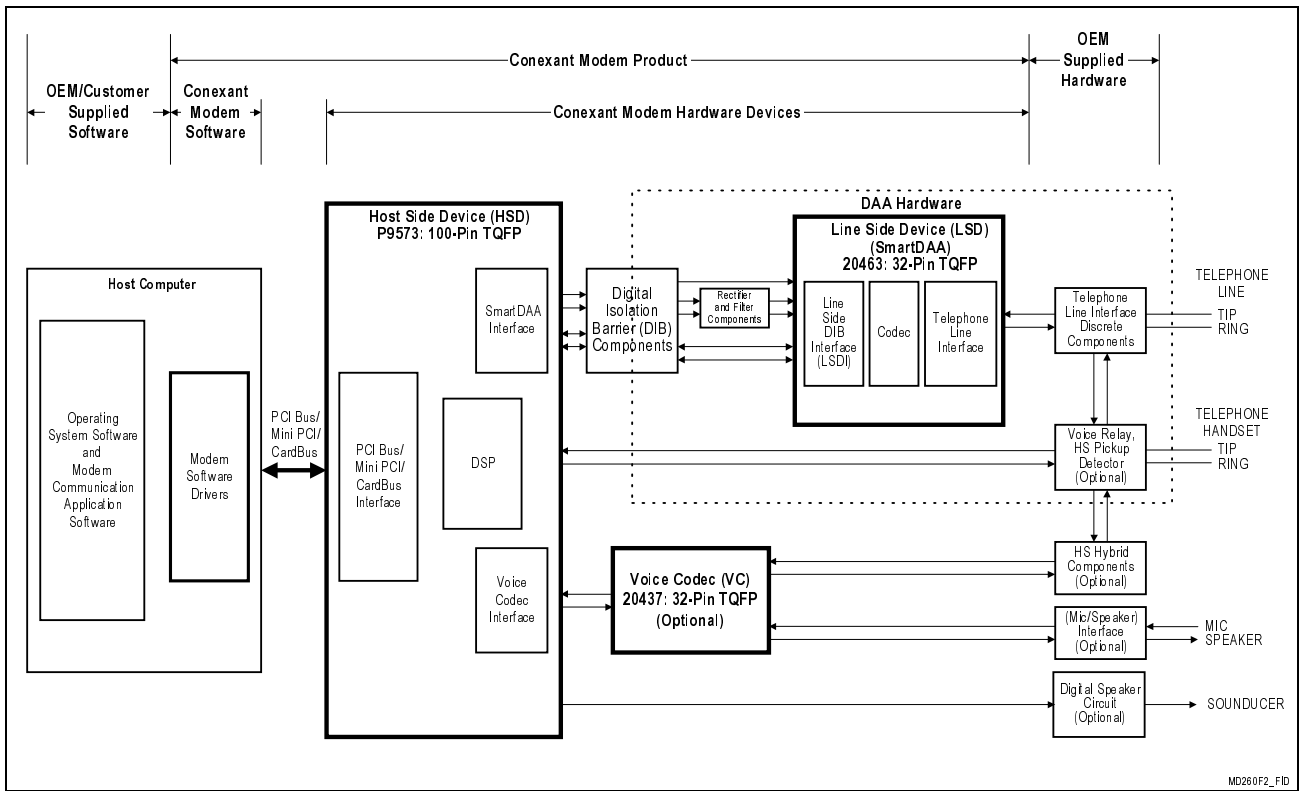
Conexant Modem Product

OEM Supplied Hardware

OEM/Customer Supplied Software

Conexant Modem Software

Conexant Modem Hardware Devices

DAA Hardware

Host Side Device (HSD)
P9573: 100-Pin TQFP

Line Side Device (LSD)
(SmartDAA)
20463: 32-Pin TQFP

Host Computer

Operating System Software and Modem Communication Application Software

Modem Software Drivers

PCI Bus/ Mini PCI/ CardBus

PCI Bus/ Mini PCI/ CardBus Interface

SmartDAA Interface

DSP

Voice Codec Interface

Digital Isolation Barrier (DIB) Components

Rectifier and Filter Components

Line Side DIB Interface (LSDI)

Codec

Telephone Line Interface

Telephone Line Interface Discrete Components

TELEPHONE LINE
TIP
RING

Voice Relay, HS Pickup Detector (Optional)

TELEPHONE HANDSET
TIP
RING

HS Hybrid Components (Optional)

Voice Codec (VC)
20437: 32-Pin TQFP
(Optional)

(Mic/Speaker) Interface (Optional)

MIC
SPEAKER

Digital Speaker Circuit (Optional)

SOUNDUCER

MD260F2_FID